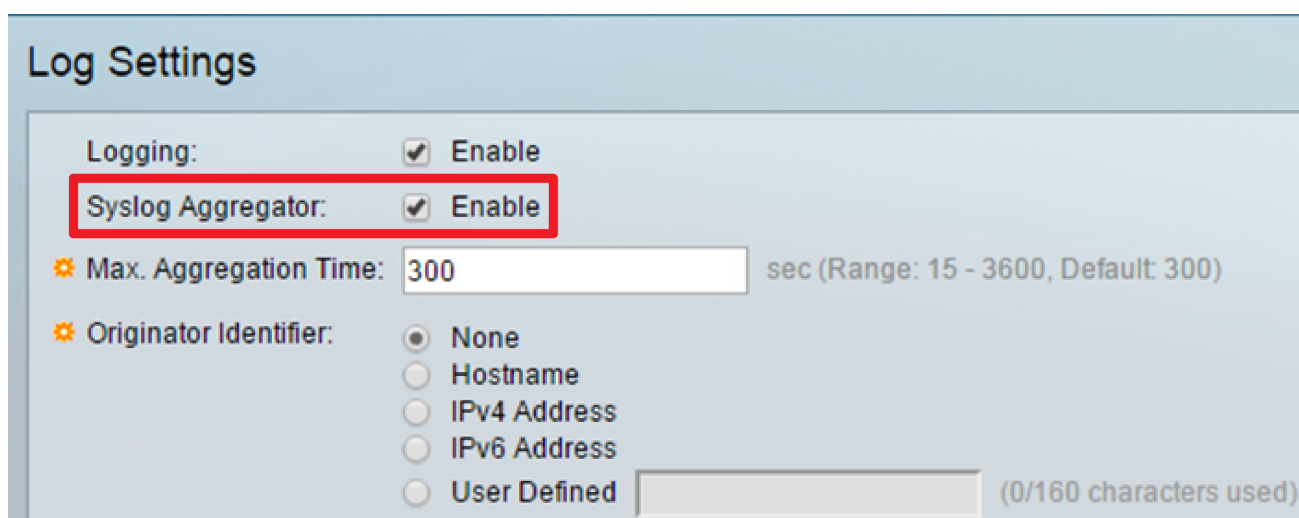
Log Settings

Logging: Enable

Syslog Aggregator: Enable

Max. Aggregation Time: 300 sec (Range: 15 - 3600, Default: 300)

Originator Identifier: None
Hostname
IPv4 Address
IPv6 Address
User Defined (0/160 characters used)